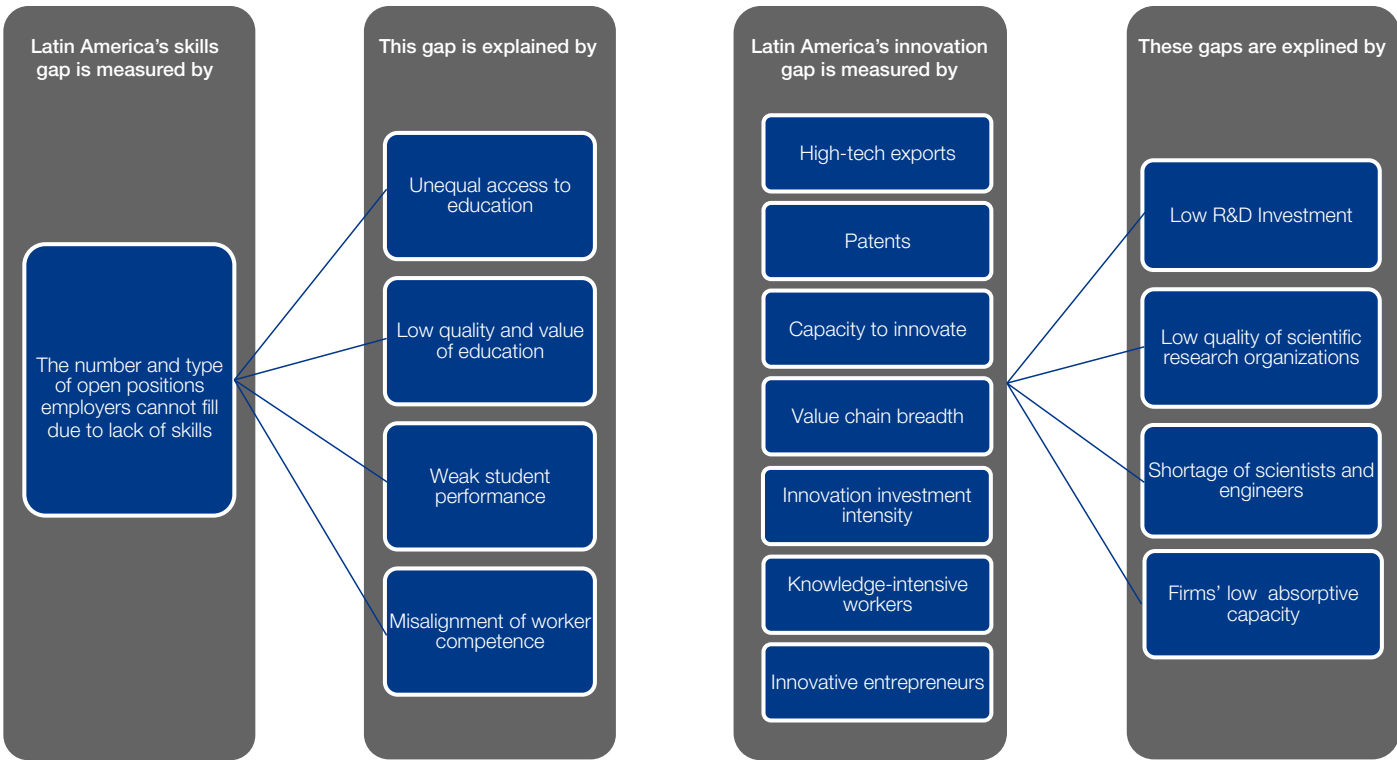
Latin America's skills gap is measured by

The number and type of open positions employers cannot fill due to lack of skills

This gap is explained by

Unequal access to education

Low quality and value of education

Weak student performance

Misalignment of worker competence

Latin America's innovation gap is measured by

High-tech exports

Patents

Capacity to innovate

Value chain breadth

Innovation investment intensity

Knowledge-intensive workers

Innovative entrepreneurs

These gaps are explined by

Low R&D Investment

Low quality of scientific research organizations

Shortage of scientists and engineers

Firms' low absorptive capacity